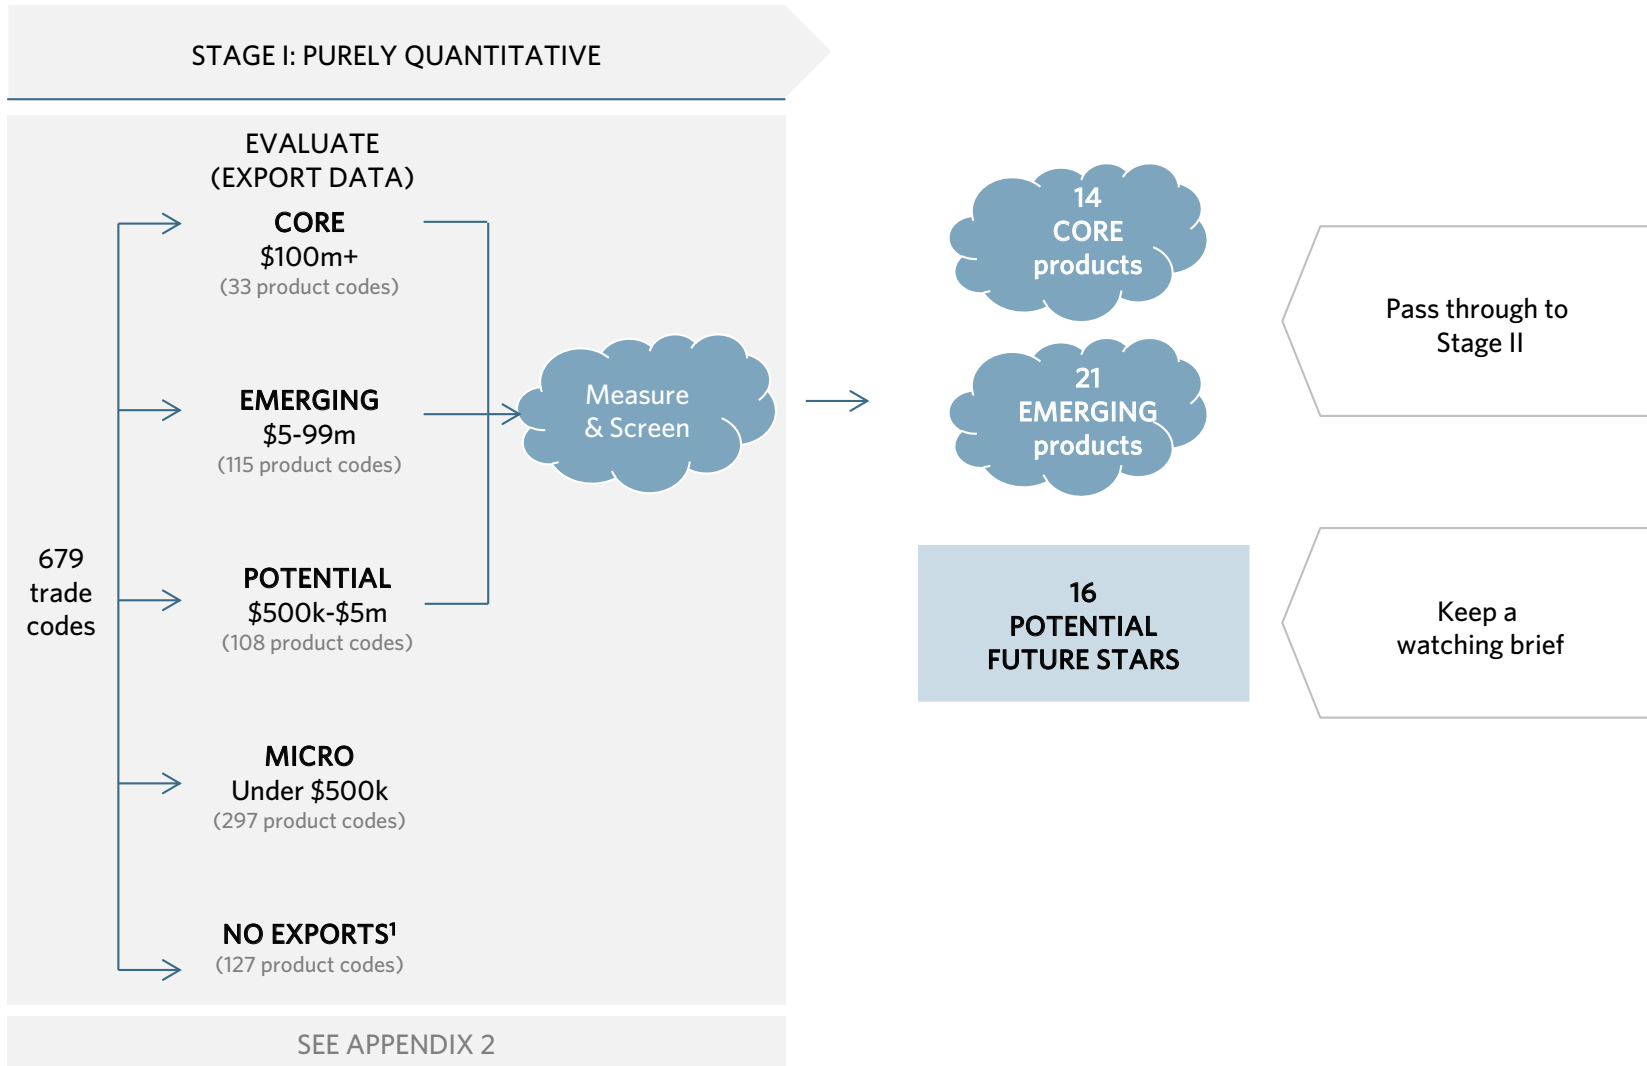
STAGE I: PURELY QUANTITATIVE

EVALUATE
(EXPORT DATA)

679
trade
codes

CORE
\$100m+
(33 product codes)

EMERGING
\$5-99m
(115 product codes)

POTENTIAL
\$500k-\$5m
(108 product codes)

MICRO
Under \$500k
(297 product codes)

NO EXPORTS$^1$
(127 product codes)

Measure
& Screen

14
CORE
products

21
EMERGING
products

Pass through to
Stage II

16
POTENTIAL
FUTURE STARS

Keep a
watching brief

SEE APPENDIX 2